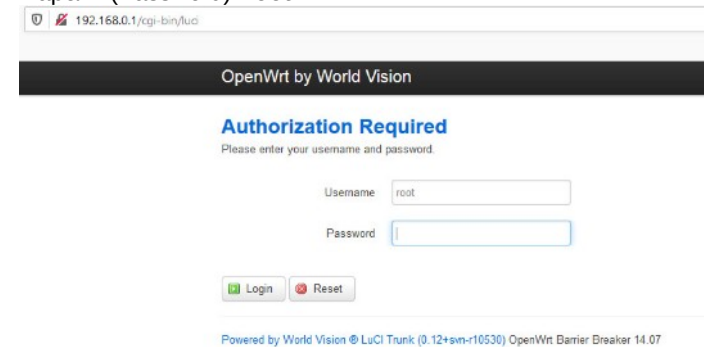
192.168.0.1/cgi-bin/luci

OpenWrt by World Vision

Authorization Required

Please enter your username and password.

Username root

Password

Login Reset

Powered by World Vision ® LuCI Trunk (0.12+svn-r10530) OpenWrt Barrier Breaker 14.07